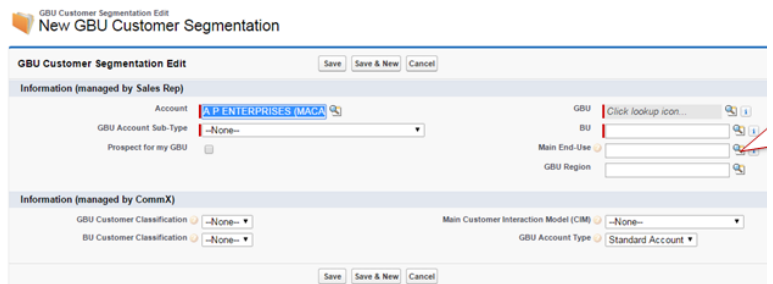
GBU Customer Segmentation Edit
New GBU Customer Segmentation

GBU Customer Segmentation Edit

Save | Save & New | Cancel

Information (managed by Sales Rep)

| | | | |
|---|---|---|---|
| Account | A P ENTERPRISES (MACA | GBU | Click lookup icon... |
| GBU Account Sub-Type | --None-- | BU | |
| Prospect for my GBU | | Main End-Use | |
| | | GBU Region | |

Information (managed by CommX)

| | | | |
|---|---|---|---|
| GBU Customer Classification | --None-- | Main Customer Interaction Model (CIM) | --None-- |
| BU Customer Classification | --None-- | GBU Account Type | Standard Account |

Save | Save & New | Cancel